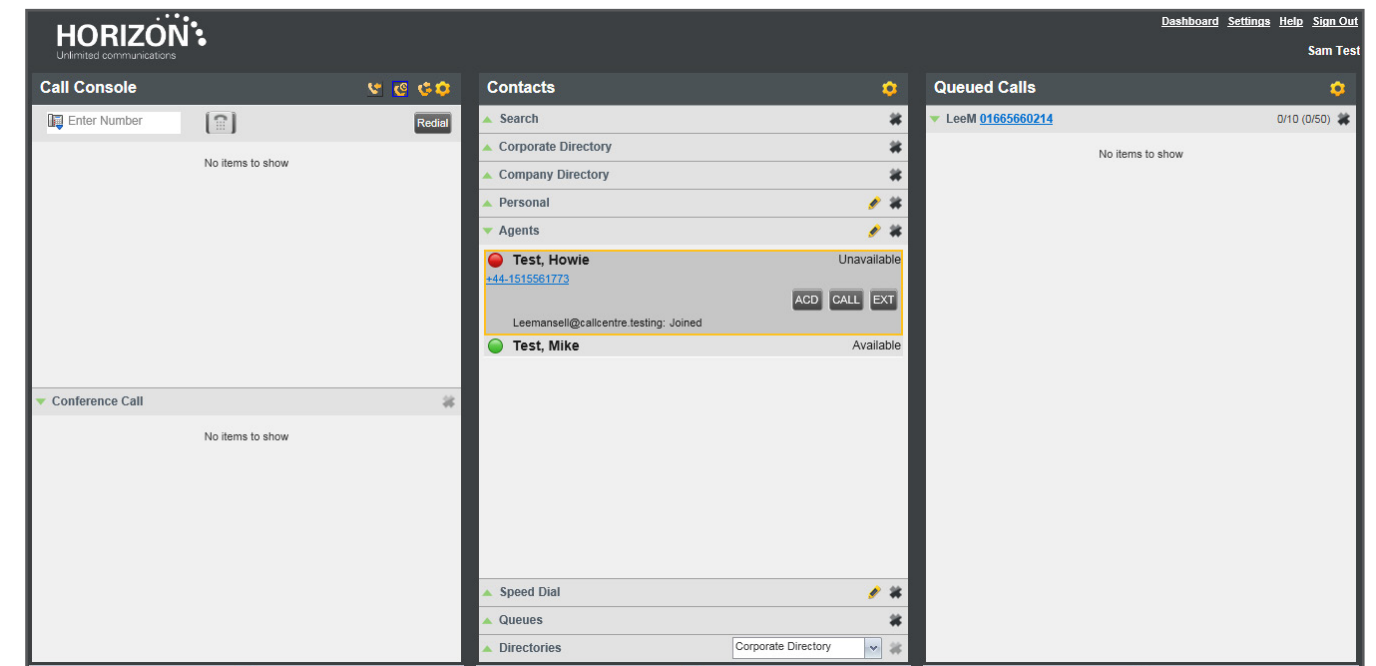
HORIZON
Unlimited communications

Dashboard Settings Help Sign Out
Sam Test

Call Console

Enter Number
Redial

No items to show

Conference Call

No items to show

Contacts

Search
Corporate Directory
Company Directory
Personal
Agents

Test, Howie
Unavailable
+44-1515561773
ACD CALL EXT
Leemansell@callcentre.testing: Joined

Test, Mike
Available

Speed Dial
Queues
Directories
Corporate Directory

Queued Calls

LeeM 01665660214
0/10 (0/50)

No items to show